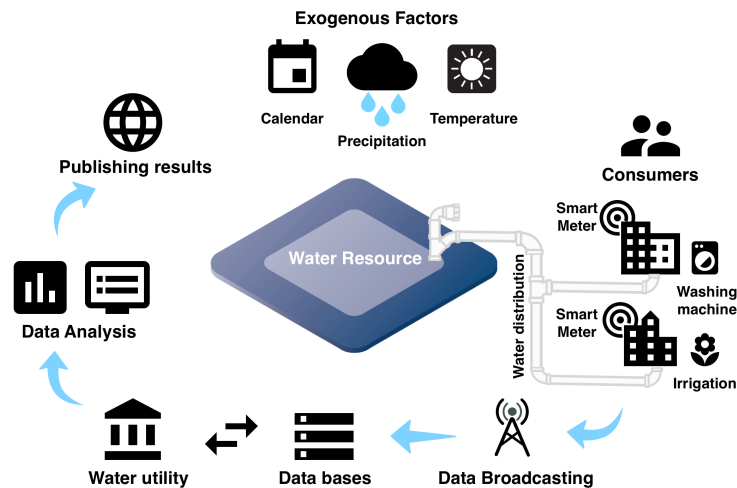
Exogenous Factors

Calendar

Precipitation

Temperature

Publishing results

Consumers

Smart Meter

Water Resource

Washing machine

Smart Meter

Water distribution

Irrigation

Data Analysis

Water utility

Data bases

Data Broadcasting